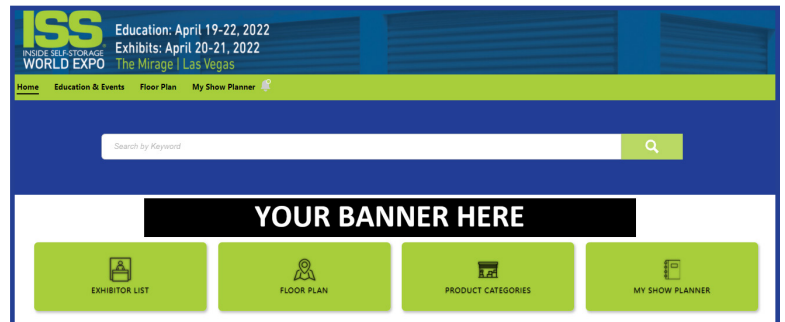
ISS
INSIDE SELF-STORAGE
WORLD EXPO

Education: April 19-22, 2022
Exhibits: April 20-21, 2022
The Mirage | Las Vegas

Home Education & Events Floor Plan My Show Planner

Search by Keyword

YOUR BANNER HERE

EXHIBITOR LIST
FLOOR PLAN
PRODUCT CATEGORIES
MY SHOW PLANNER